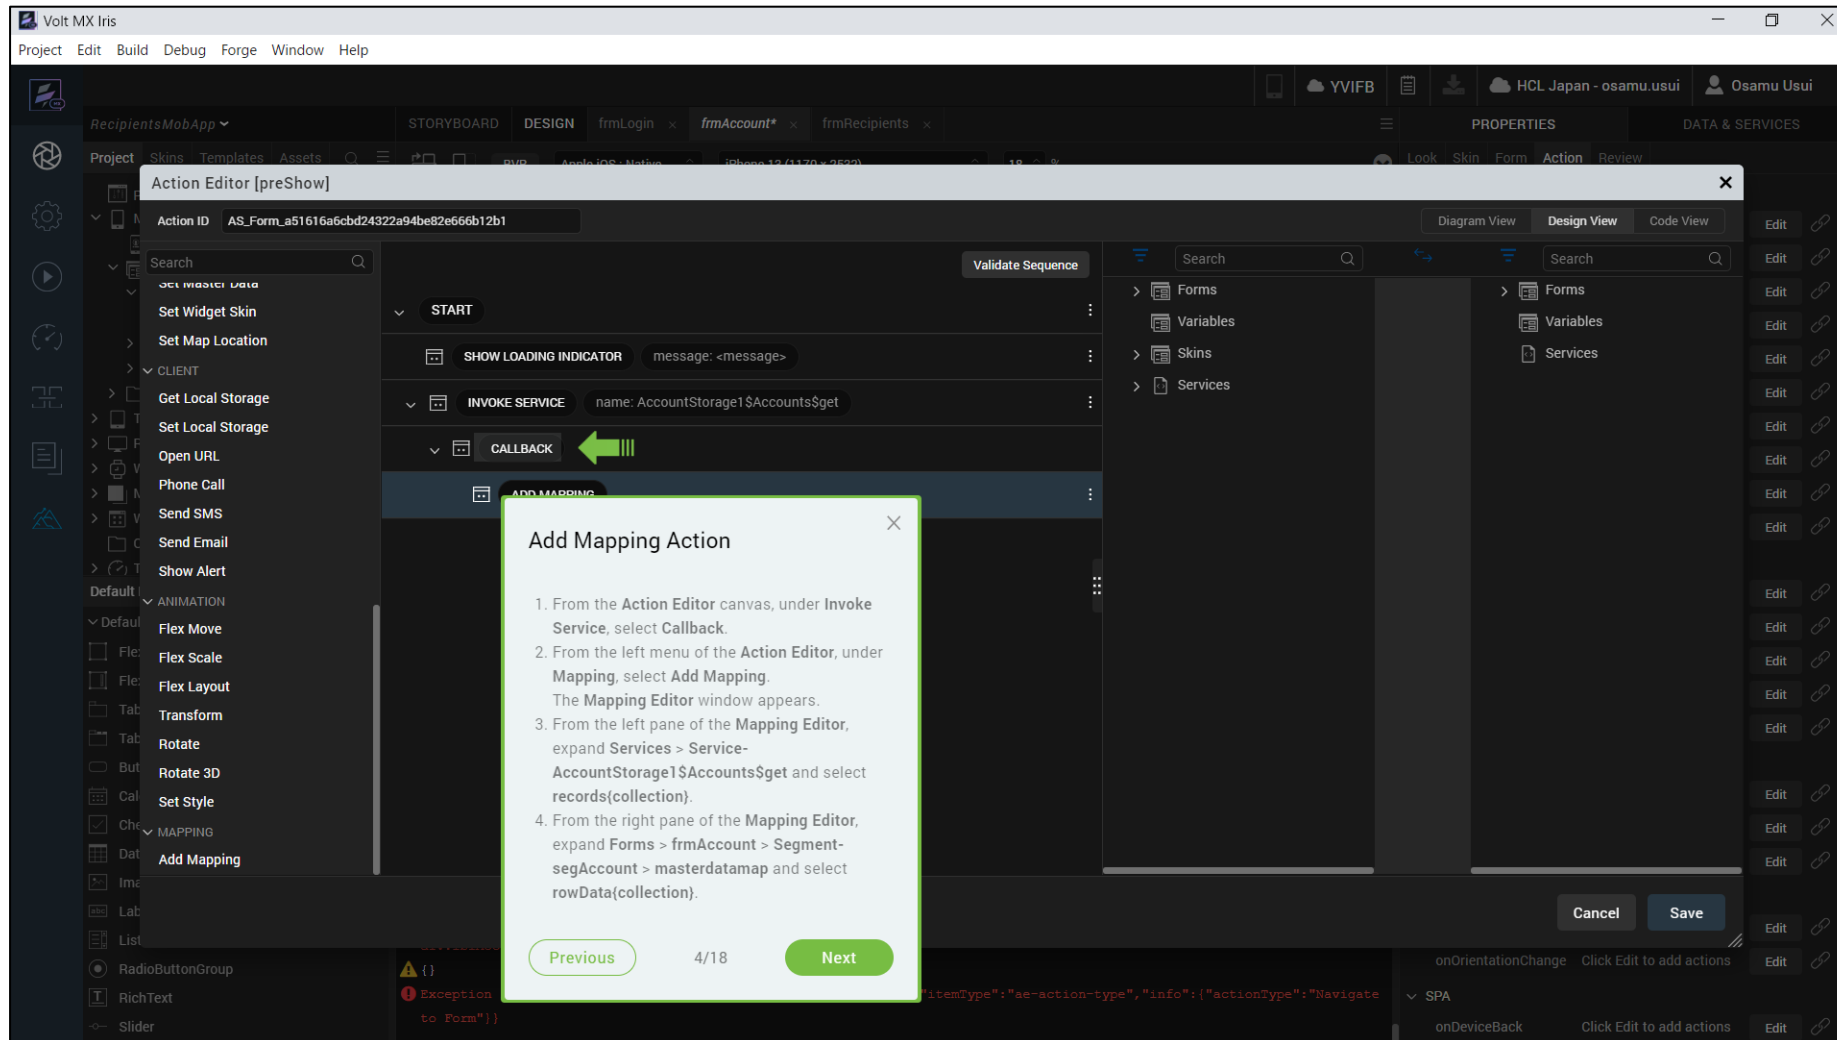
Volt MX Iris

Project Edit Build Debug Forge Window Help

YVIFB HCL Japan - osamu.usui Osamu Usui

RecipientsMobApp STORYBOARD DESIGN frmLogin frmAccount* frmRecipients PROPERTIES DATA & SERVICES

Project Skins Templates Assets Look Skin Form Action Review

Action Editor [preShow]

Action ID AS_Form_a51616a6cbd24322a94be82e666b12b1

Diagram View Design View Code View

Search

Set Widget Skin
Set Map Location
CLIENT
Get Local Storage
Set Local Storage
Open URL
Phone Call
Send SMS
Send Email
Show Alert
ANIMATION
Flex Move
Flex Scale
Flex Layout
Transform
Rotate
Rotate 3D
Set Style
MAPPING
Add Mapping

Validate Sequence

START
SHOW LOADING INDICATOR message: <message>
INVOKE SERVICE name: AccountStorage1$Accounts$get
CALLBACK
ADD MAPPING

Search
Forms
Variables
Skins
Services

Search
Forms
Variables
Services

Add Mapping Action

1. From the Action Editor canvas, under Invoke Service, select Callback.
2. From the left menu of the Action Editor, under Mapping, select Add Mapping.
The Mapping Editor window appears.
3. From the left pane of the Mapping Editor, expand Services > Service-AccountStorage1$Accounts$get and select records{collection}.
4. From the right pane of the Mapping Editor, expand Forms > frmAccount > Segment-segAccount > masterdatamap and select rowData{collection}.

Previous 4/18 Next

Cancel Save

Edit

Default
Default
RadioButtonGroup
RichText
Slider

Exception "itemType":"ae-action-type","info":{"actionType":"Navigate to Form"}}

onOrientationChange Click Edit to add actions
SPA
onDeviceBack Click Edit to add actions